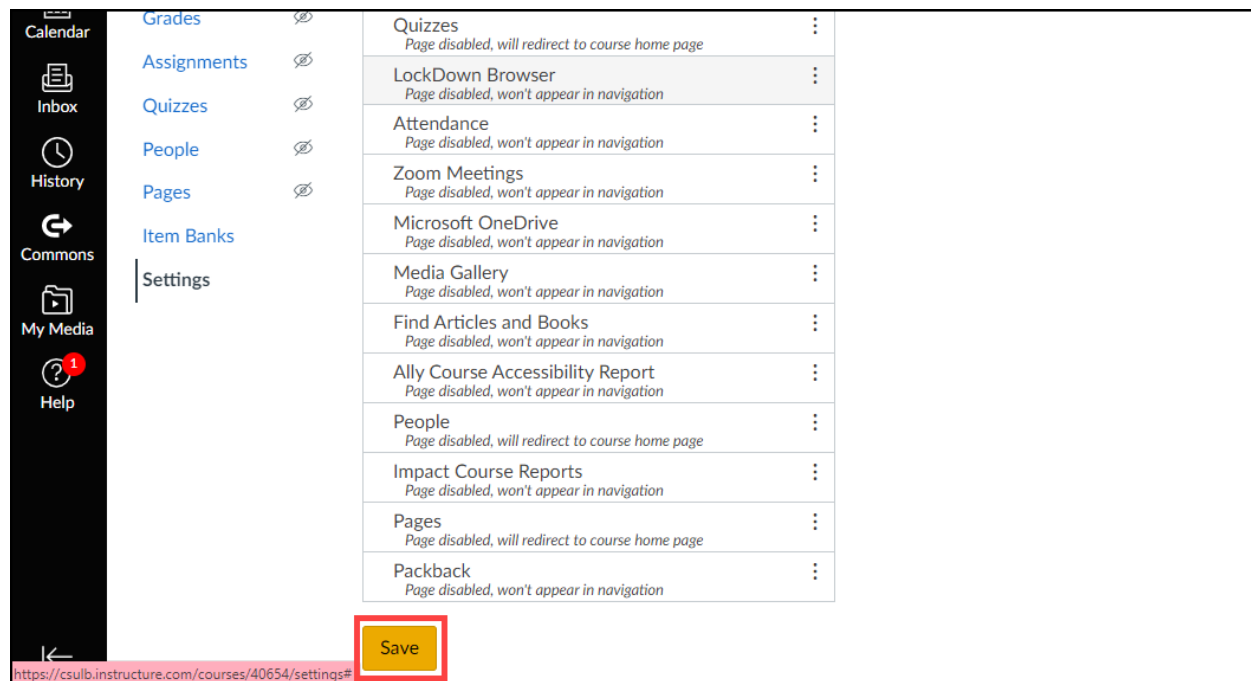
Calendar
Inbox
History
Commons
My Media
1
Help

Grades
Assignments
Quizzes
People
Pages
Item Banks
Settings

Quizzes
Page disabled, will redirect to course home page
LockDown Browser
Page disabled, won't appear in navigation
Attendance
Page disabled, won't appear in navigation
Zoom Meetings
Page disabled, won't appear in navigation
Microsoft OneDrive
Page disabled, won't appear in navigation
Media Gallery
Page disabled, won't appear in navigation
Find Articles and Books
Page disabled, won't appear in navigation
Ally Course Accessibility Report
Page disabled, won't appear in navigation
People
Page disabled, will redirect to course home page
Impact Course Reports
Page disabled, won't appear in navigation
Pages
Page disabled, will redirect to course home page
Packback
Page disabled, won't appear in navigation

Save

https://csulb.instructure.com/courses/40654/settings#